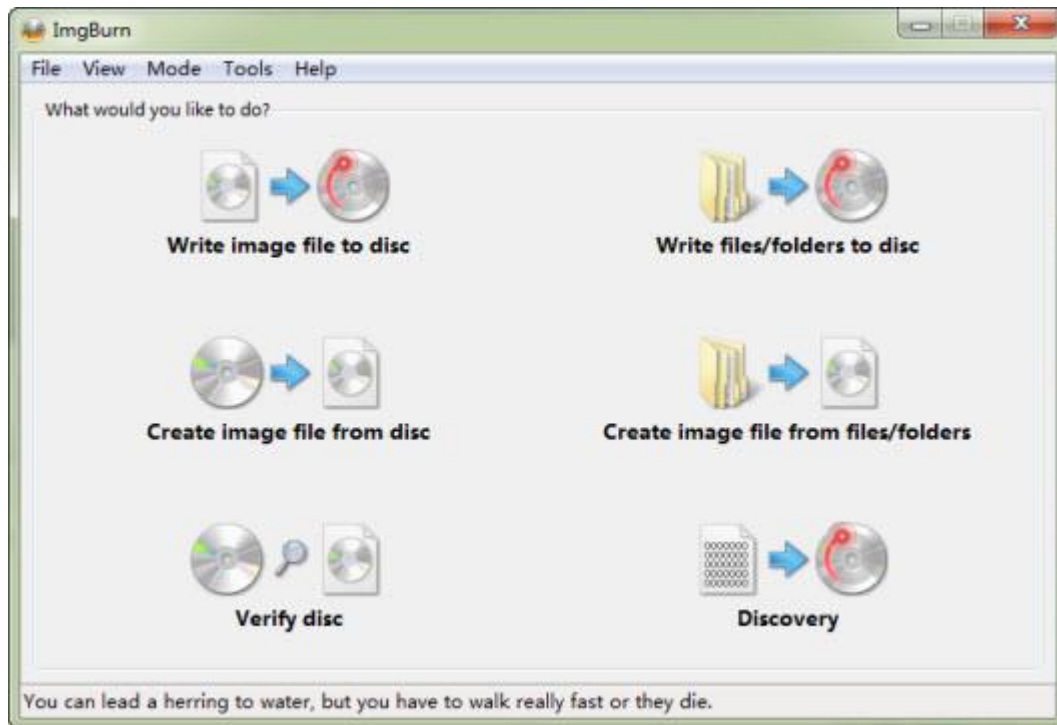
ImgBurn

File View Mode Tools Help

What would you like to do?

Write image file to disc

Write files/folders to disc

Create image file from disc

Create image file from files/folders

Verify disc

Discovery

You can lead a herring to water, but you have to walk really fast or they die.